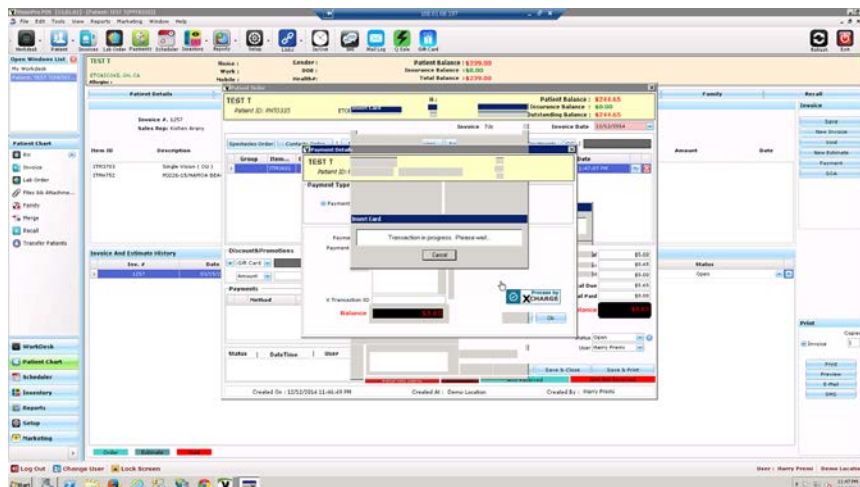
File Edit Tools View Reports Marketing Window Help

Workdesk Patient Invoices Lab Order Payments Scheduler Inventory Reports Setup Links Recall Mail Log Q Gold Gift Card

Open Windows List
My Workdesk
Patient: TEST T

TEST T
ETOBICOKE, ON, CA

Name :
Work :
Mobile :
Allergies :

Gender :
DOB :
Healthe :

Patient Balance : $239.00
Insurance Balance : $0.00
Total Balance : $239.00

Patient Details

Family
Recall

Invoice #. 1257
Sales Rep: Kishen Arany

Item ID Description
ITM1753 Single Vision ( CG )
ITM4752 PD226-15/MARIOA BEAR

Amount Date

Invoice
Save
New Invoice
Void
New Estimate
Payment
SOA

Patient Chart
Rx
Invoice
Lab Order
Files && Attachme...
Family
Merge
Recall
Transfer Patients

Patient Order
TEST T
Patient ID: PNT0325

Patient Balance : $244.65
Insurance Balance : $0.00
Outstanding Balance : $244.65

Invoice 7th
Invoice Date 12/12/2014

Spectacles Order Contact Order
Group Item...

Payment Details
TEST T
Patient ID:

Payment Type
Payment

Insert Card
Transaction in progress. Please wait...
Cancel

Invoice And Estimate History
Inv. # Date
1257 03/15/

Discount&Promotions
Gift Card
Amount

Payments
Method

Status Date/Time User

$5.00
$0.65
$5.00
$5.65
$0.00

Balance

Process by XCHARGE
Ok

Status Open
User Harry Premi

Save & Close Save & Print

Status
Open

Created On : 12/12/2014 11:46:49 PM Created At : Demo Location Created By : Harry Premi

Print
Copies
Invoice 1
Print
Preview
E-Mail
SMS

WorkDesk
Patient Chart
Scheduler
Inventory
Reports
Setup
Marketing

Order Estimate

Log Out Change User Lock Screen
User : Harry Premi Demo Locatio